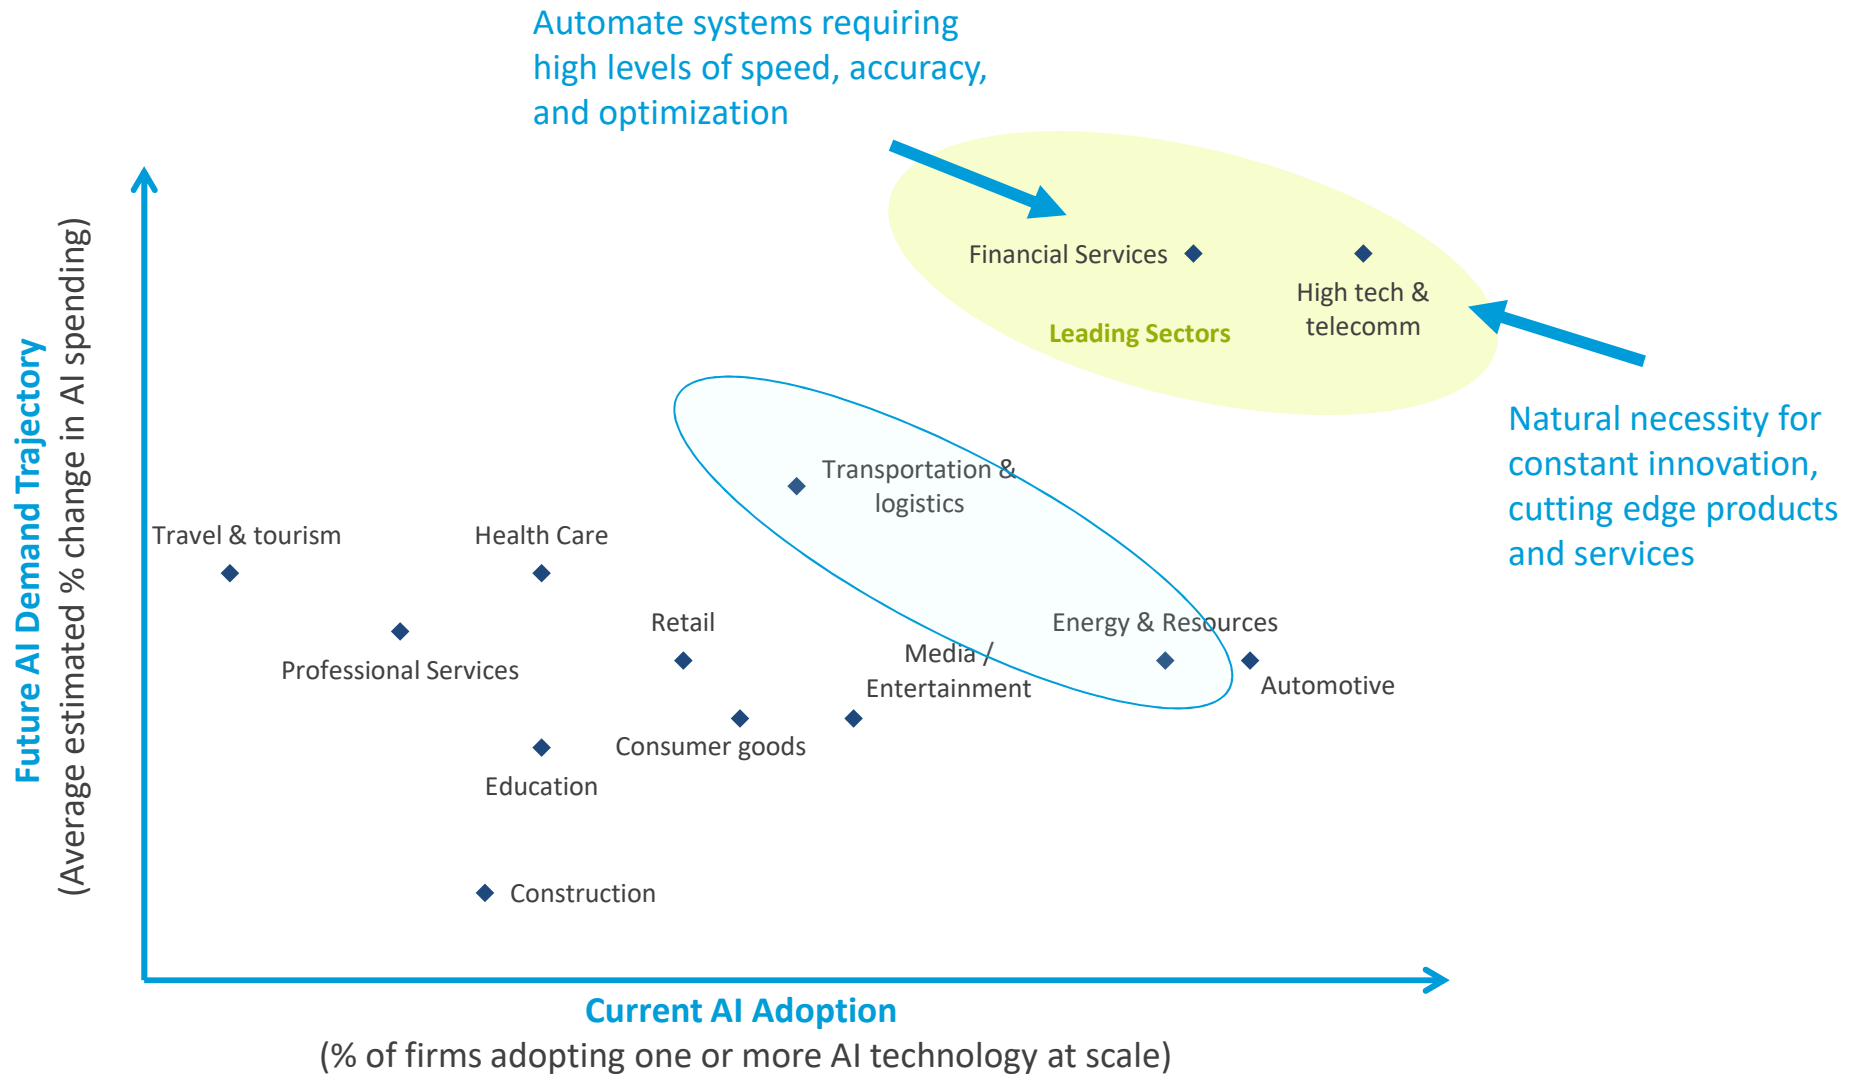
Automate systems requiring high levels of speed, accuracy, and optimization

Financial Services

High tech & telecomm

Leading Sectors

Natural necessity for constant innovation, cutting edge products and services

Future AI Demand Trajectory
(Average estimated % change in AI spending)

Transportation & logistics

Travel & tourism

Health Care

Retail

Energy & Resources

Media / Entertainment

Automotive

Professional Services

Consumer goods

Education

Construction

Current AI Adoption
(% of firms adopting one or more AI technology at scale)